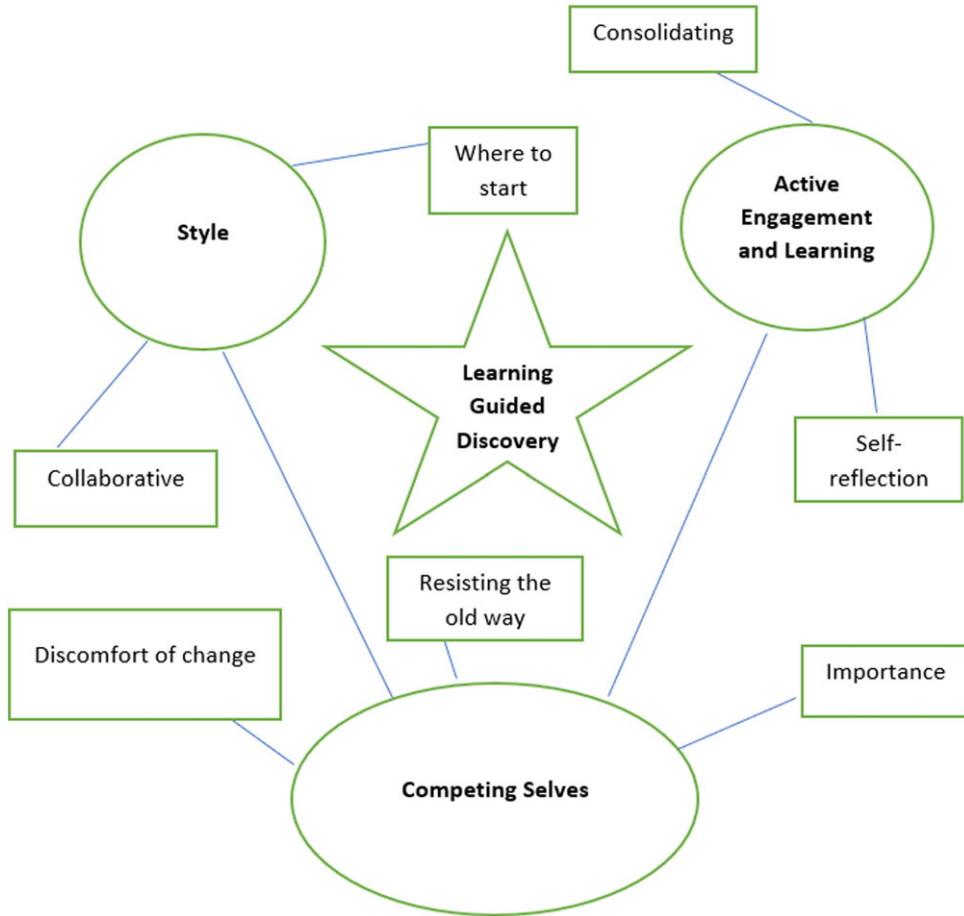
Consolidating

Where to start

Style

Active Engagement and Learning

Learning Guided Discovery

Collaborative

Self-reflection

Resisting the old way

Discomfort of change

Importance

Competing Selves